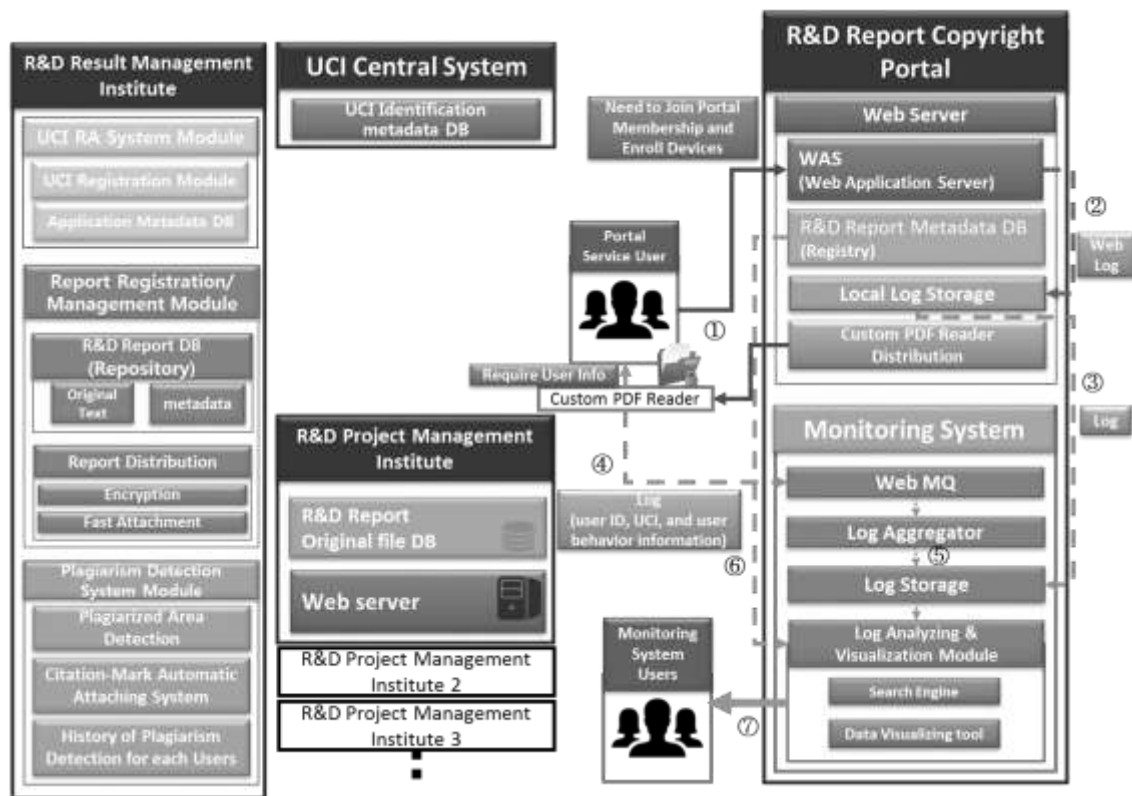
R&D Result Management Institute

UCI RA System Module

UCI Registration Module

Application Metadata DB

Report Registration/ Management Module

R&D Report DB (Repository)

Original Text

metadata

Report Distribution

Encryption

Fast Attachment

Plagiarism Detection System Module

Plagiarized Area Detection

Citation-Mark Automatic Attaching System

History of Plagiarism Detection for each Users

UCI Central System

UCI Identification metadata DB

Need to Join Portal Membership and Enroll Devices

Portal Service User

①

Require User Info

Custom PDF Reader

④

R&D Project Management Institute

R&D Report Original file DB

Web server

R&D Project Management Institute 2

R&D Project Management Institute 3

Log (user ID, UCI, and user behavior information)

⑥

Monitoring System Users

⑦

R&D Report Copyright Portal

Web Server

WAS (Web Application Server)

R&D Report Metadata DB (Registry)

Local Log Storage

Custom PDF Reader Distribution

②

Web Log

③

Log

Monitoring System

Web MQ

Log Aggregator

⑤

Log Storage

Log Analyzing & Visualization Module

Search Engine

Data Visualizing tool